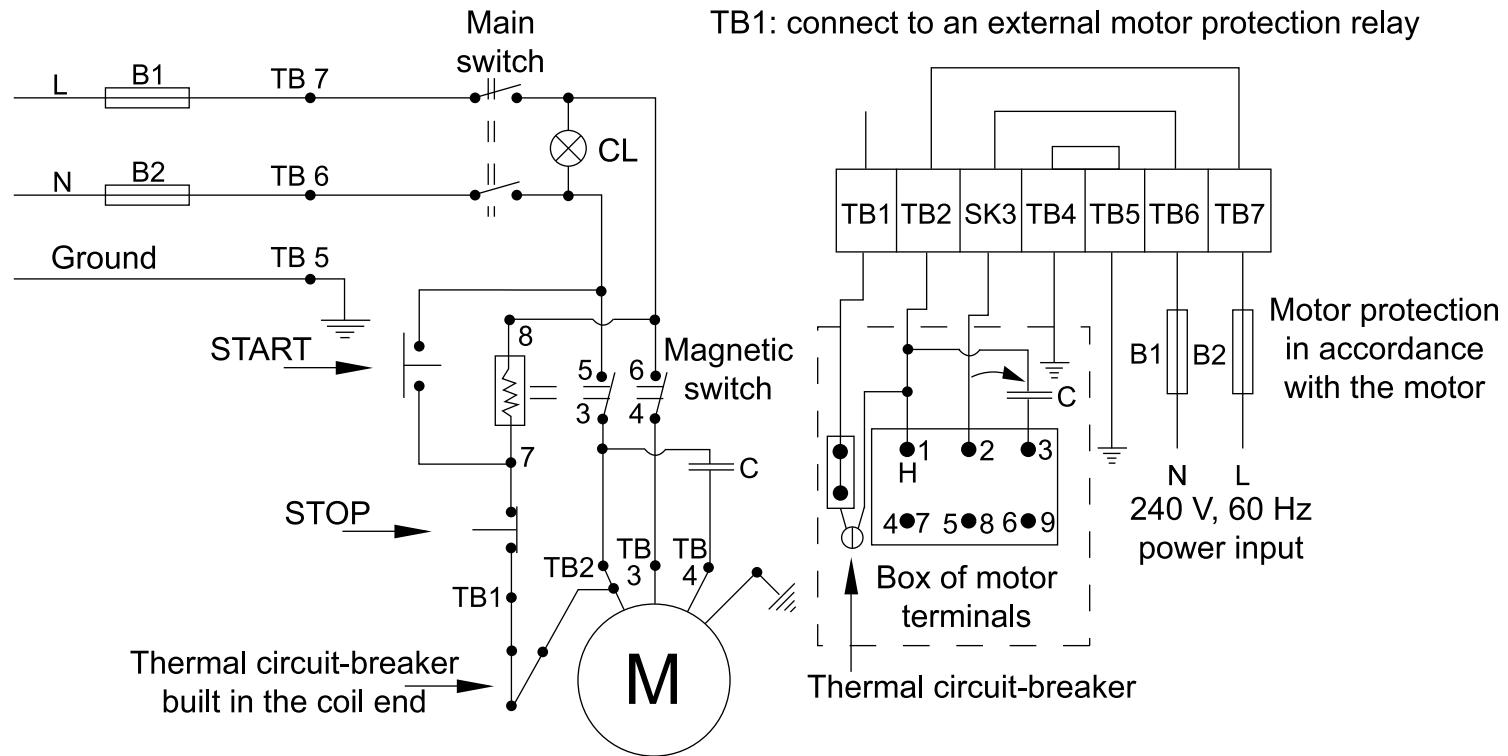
Main switch

TB1: connect to an external motor protection relay

L B1 TB 7

CL

N B2 TB 6

Ground TB 5

START

8

5 6 Magnetic switch

3 4

7

C

STOP

TB2 TB 3 TB 4

TB1

Thermal circuit-breaker built in the coil end

M

TB1 TB2 SK3 TB4 TB5 TB6 TB7

C

1 2 3
H

4 7 5 8 6 9

Box of motor terminals

Thermal circuit-breaker

B1 B2

Motor protection in accordance with the motor

N L
240 V, 60 Hz power input